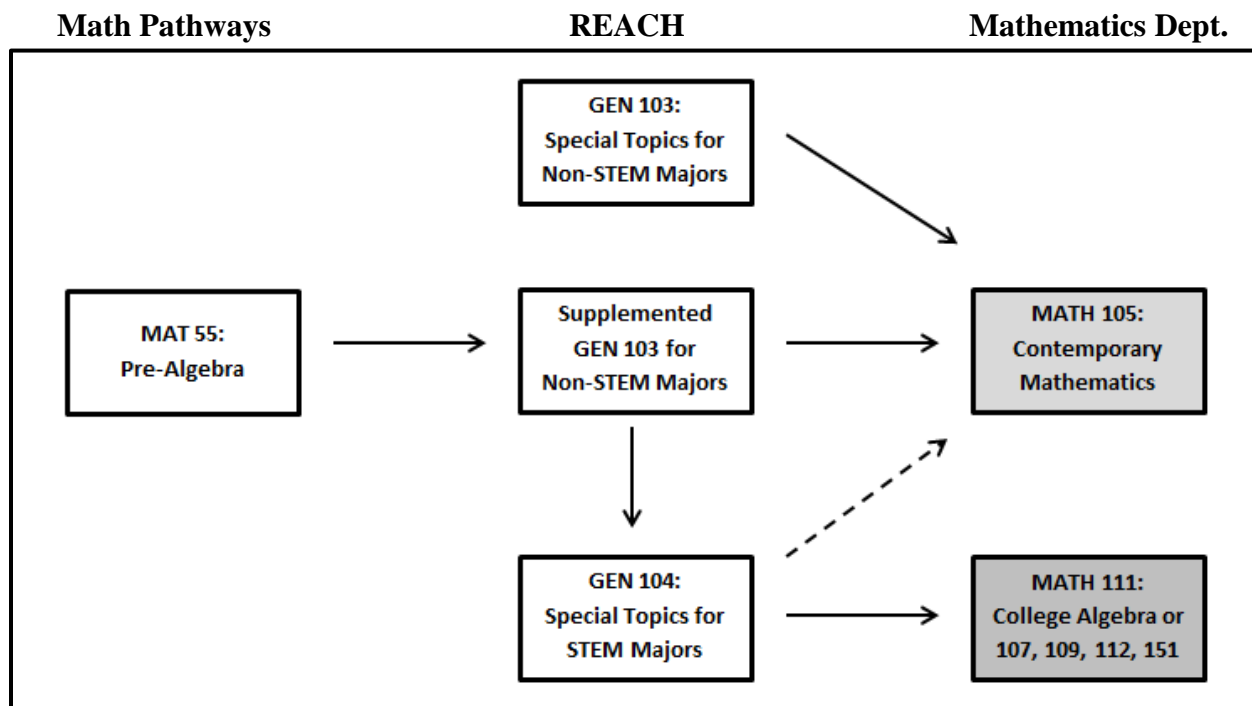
Math Pathways

REACH

Mathematics Dept.

GEN 103: Special Topics for Non-STEM Majors

MAT 55: Pre-Algebra

Supplemented GEN 103 for Non-STEM Majors

MATH 105: Contemporary Mathematics

GEN 104: Special Topics for STEM Majors

MATH 111: College Algebra or 107, 109, 112, 151